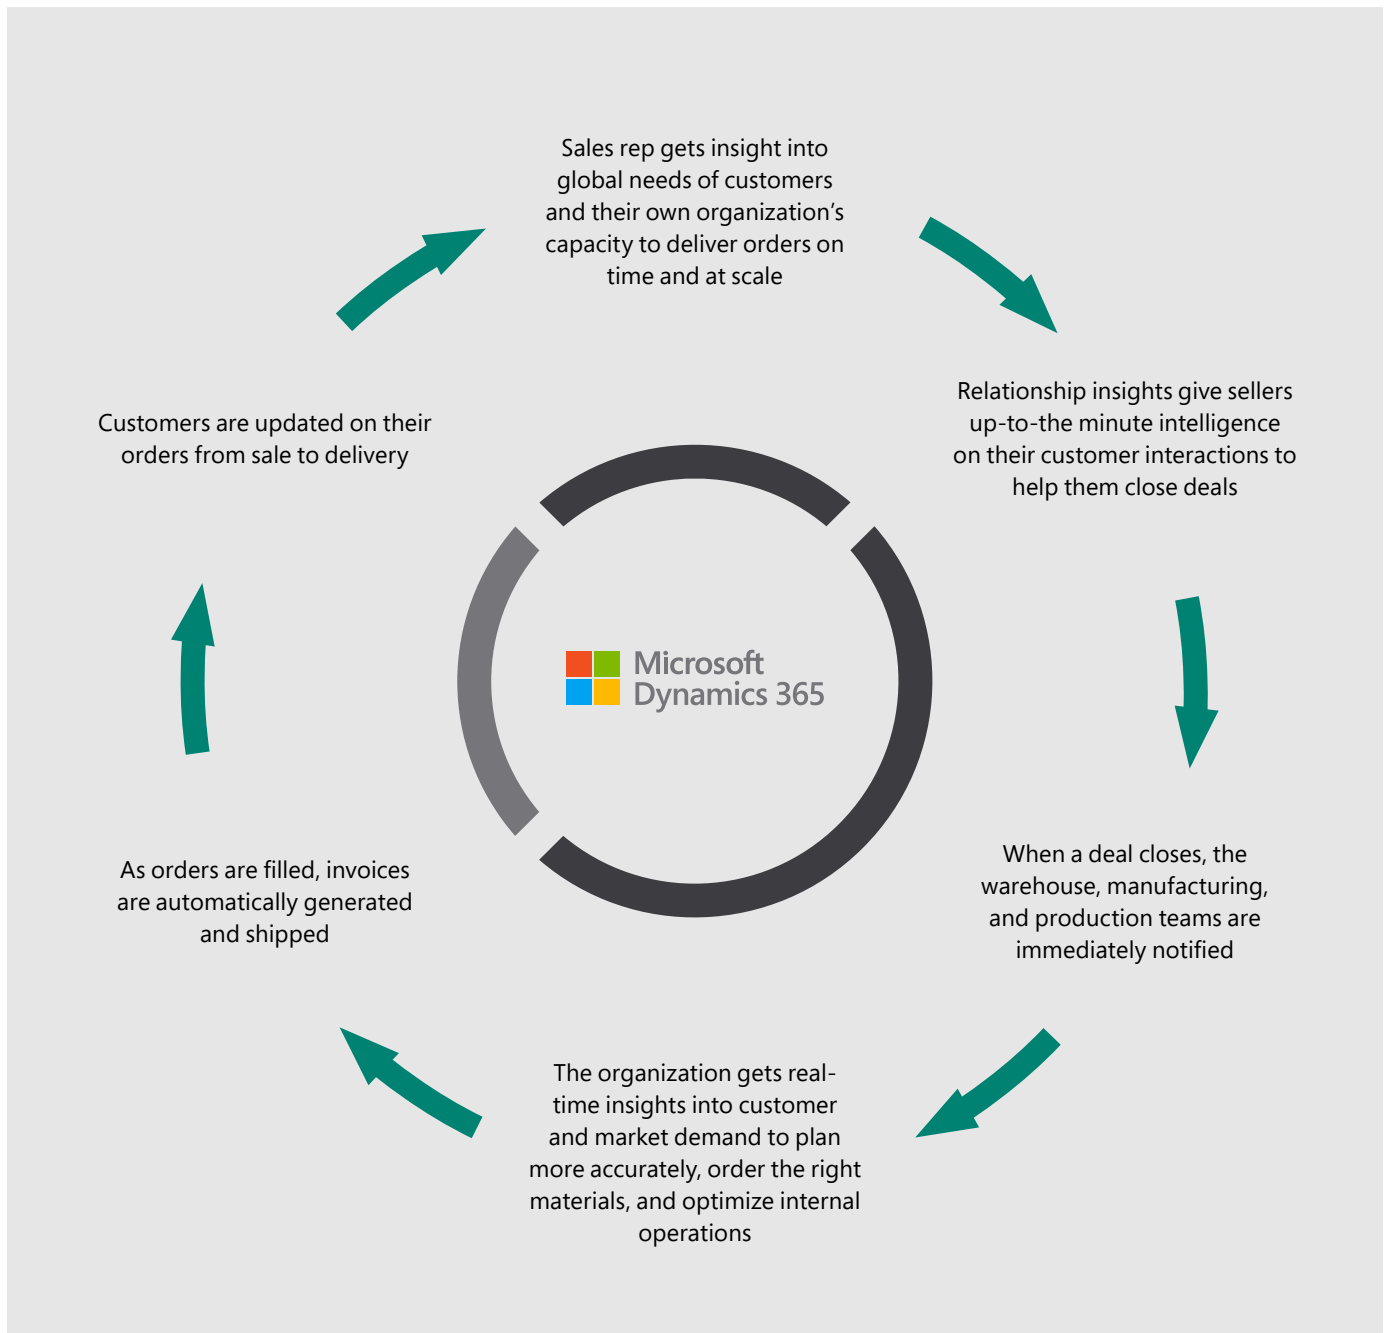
Sales rep gets insight into global needs of customers and their own organization’s capacity to deliver orders on time and at scale

Relationship insights give sellers up-to-the minute intelligence on their customer interactions to help them close deals

When a deal closes, the warehouse, manufacturing, and production teams are immediately notified

The organization gets real-time insights into customer and market demand to plan more accurately, order the right materials, and optimize internal operations

As orders are filled, invoices are automatically generated and shipped

Customers are updated on their orders from sale to delivery

Microsoft Dynamics 365